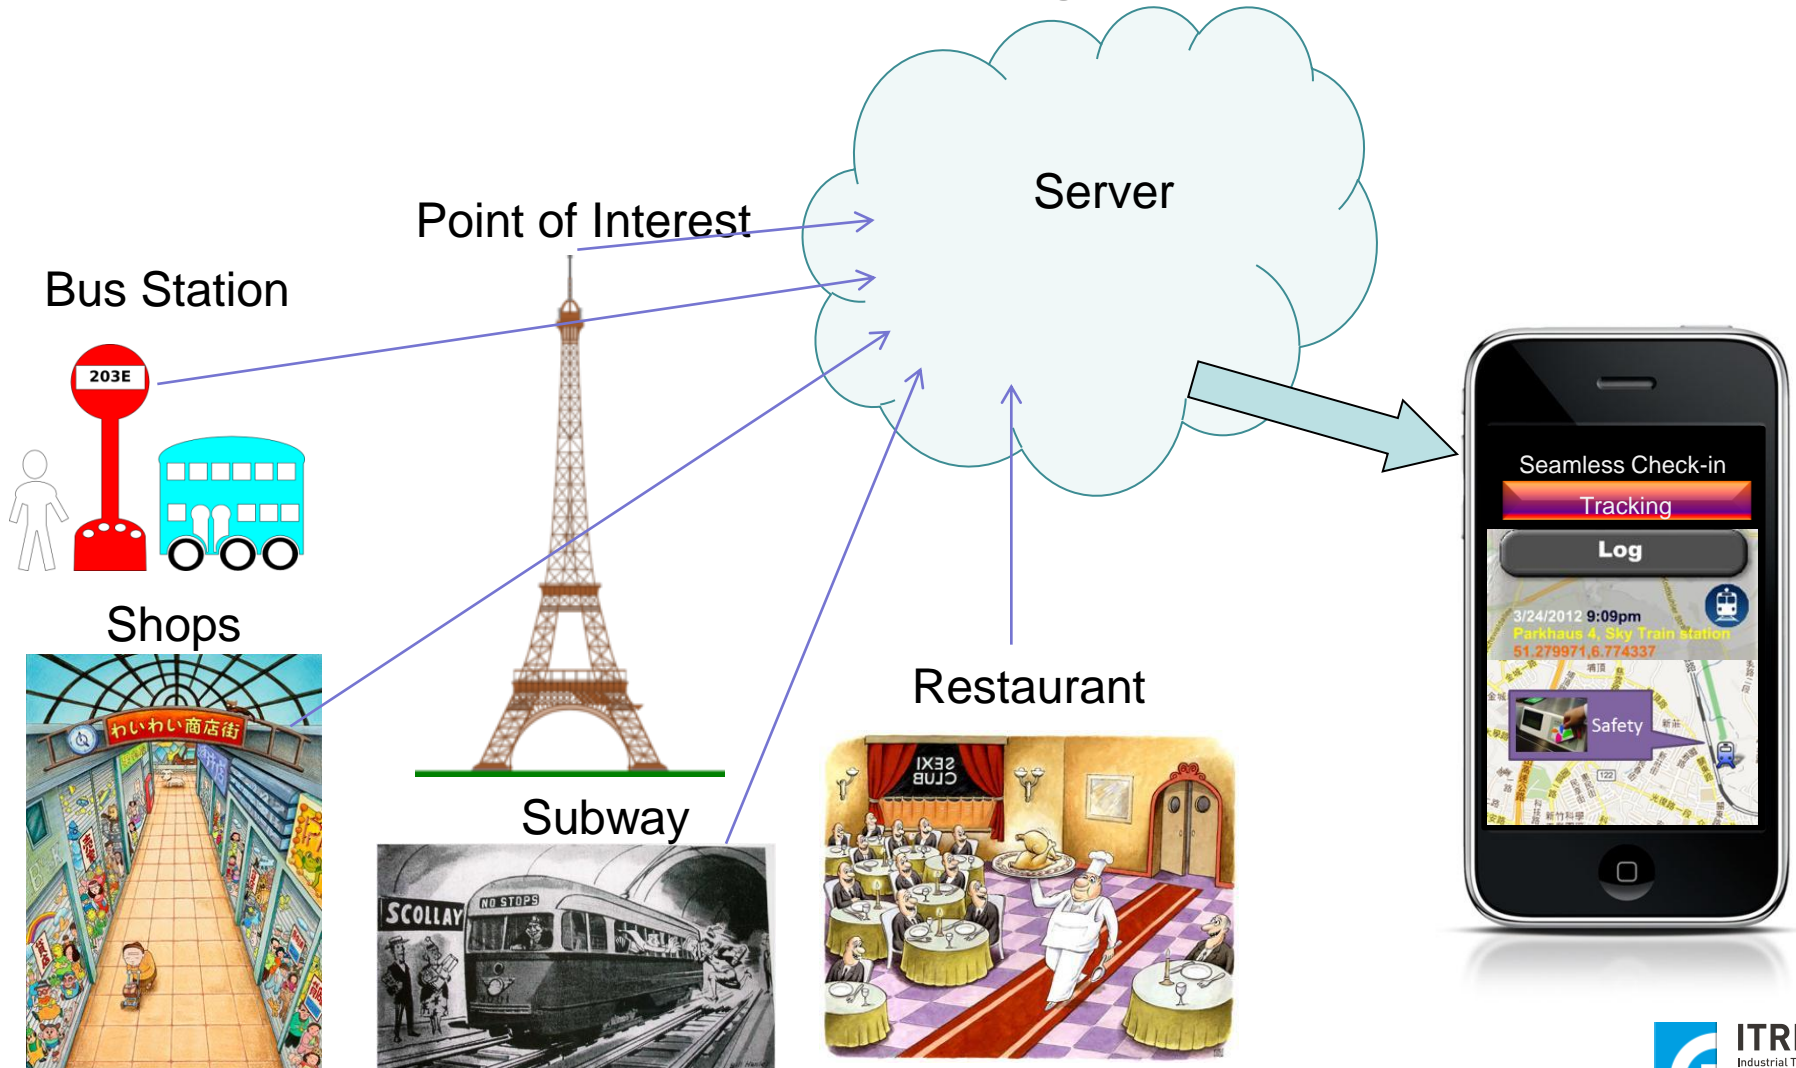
Server

Point of Interest

Bus Station

203E

Shops

わいわい商店街

Subway

SCOLLAY

NO STOPS

Restaurant

SEXI CLUB

Seamless Check-in

Tracking

Log

3/24/2012 9:09pm
Parkhaus 4, Sky Train station
51.279971,6.774337

Safety

ITRI
Industrial T